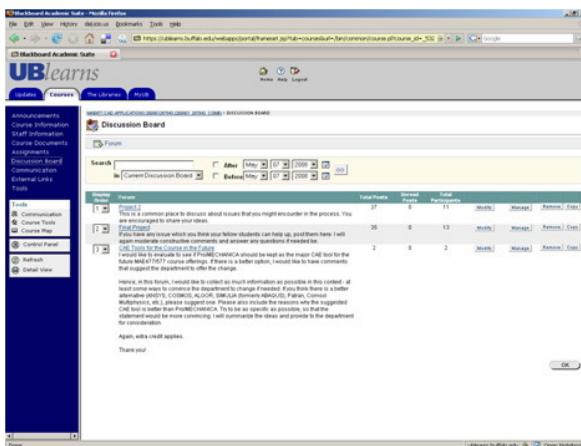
Blackboard Academic Suite - Mozilla Firefox

File Edit View History del.icio.us Bookmarks Tools Help

https://ublearns.buffalo.edu/webapps/portal/frameset.jsp?tab=courses&url=/bin/common/course.pl?course_id=_532

Blackboard Academic Suite

UBlearns

Home Help Logout

Updates Courses The Libraries MyUB

Announcements
Course Information
Staff Information
Course Documents
Assignments
Discussion Board
Communication
External Links
Tools

Tools
Communication
Course Tools
Course Map

Control Panel

Refresh
Detail View

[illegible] > DISCUSSION BOARD

Discussion Board

Forum

Search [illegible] After May 07 2008
In Current Discussion Board Before May 07 2008 GO

| Display Order | Forum | Total Posts | Unread Posts | Total Participants | | | | |
|---|---|---|---|---|---|---|---|---|
| 1 | Project 2<br>This is a common place to discuss about issues that you might encounter in the process. You are encouraged to share your ideas. | 37 | 0 | 11 | Modify | Manage | Remove | Copy |
| 2 | Final Project<br>If you have any issue which you think your fellow students can help up, post them here. I will again moderate constructive comments and answer any questions if needed be. | 35 | 0 | 13 | Modify | Manage | Remove | Copy |
| 3 | CAE Tools for the Course in the Future<br>I would like to evaluate to see if ProMECHANICA should be kept as the major CAE tool for the future MAE477/577 course offerings. If there is a better option, I would like to have comments that suggest the department to offer the change.<br><br>Hence, in this forum, I would like to collect as much information as possible in this context - at least some ways to convince the department to change if needed. If you think there is a better alternative (ANSYS, COSMOS, ALGOR, SIMULIA (formerly ABAQUS), Patran, Comsol Multiphysics, etc.), please suggest one. Please also include the reasons why the suggested CAE tool is better than ProMECHANICA. Try to be as specific as possible, so that the statement would be more convincing. I will summarize the ideas and provide to the department for consideration.<br><br>Again, extra credit applies.<br><br>Thank you! | 2 | 0 | 2 | Modify | Manage | Remove | Copy |

OK

Done